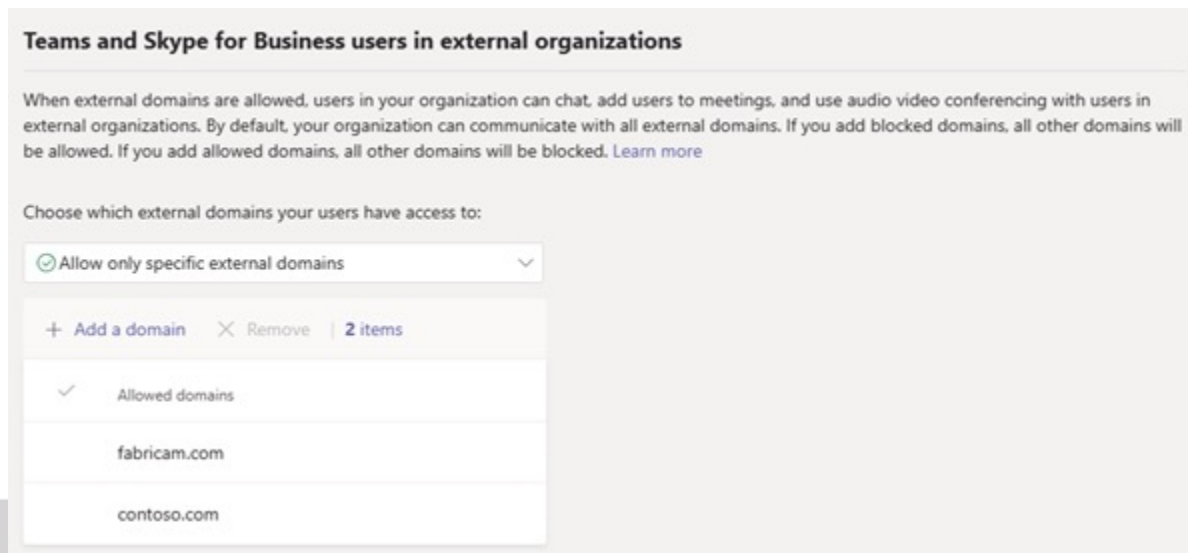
Teams and Skype for Business users in external organizations

When external domains are allowed, users in your organization can chat, add users to meetings, and use audio video conferencing with users in external organizations. By default, your organization can communicate with all external domains. If you add blocked domains, all other domains will be allowed. If you add allowed domains, all other domains will be blocked. Learn more

Choose which external domains your users have access to:

Allow only specific external domains

+ Add a domain × Remove | 2 items

Allowed domains

fabricam.com

contoso.com